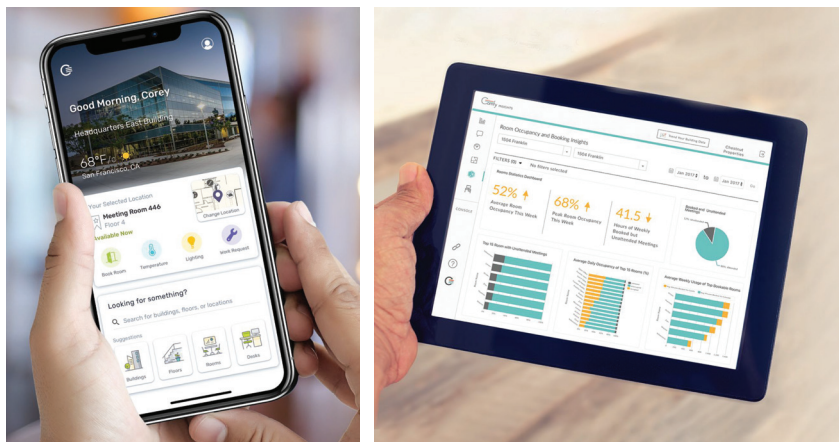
Good Morning, Corey

Headquarters East Building

68°F

San Francisco, CA

Your Selected Location

Meeting Room 446

Floor 4

Change Location

Available Now

Book Room

Temperature

Lighting

Work Request

Looking for something?

Search for buildings, floors, or locations

Suggestions

Buildings

Floors

Rooms

Desks

Room Occupancy and Booking Insights

1024 Franklin

FILTERS

No filters selected

Jan 2017

to

Jan 2017

52%

Average Room Occupancy This Week

68%

Peak Room Occupancy This Week

41.5

Hours of Weekly Booked but Unattended Meetings

Booked and Unattended Meetings

Top 10 Rooms with Unattended Meetings

Average Daily Occupancy of Top 10 Rooms (%)

Average Weekly Usage of Ten Bookable Rooms